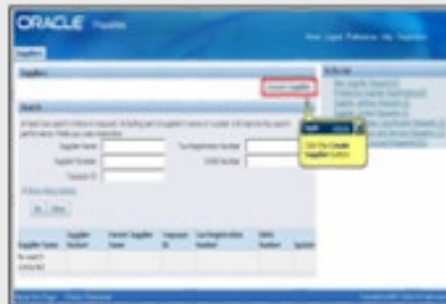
ORACLE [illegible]

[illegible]

Suppliers

Create Supplier

Search

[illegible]

Supplier Name

Tax Registration Number

Supplier Number

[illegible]

Taxpayer ID

Go Clear

| Supplier Name | Supplier Number | Parent Supplier Name | Taxpayer ID | Tax Registration Number | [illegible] Number | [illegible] |
|---|---|---|---|---|---|---|
| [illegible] | | | | | | |

Click the Create Supplier button.

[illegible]